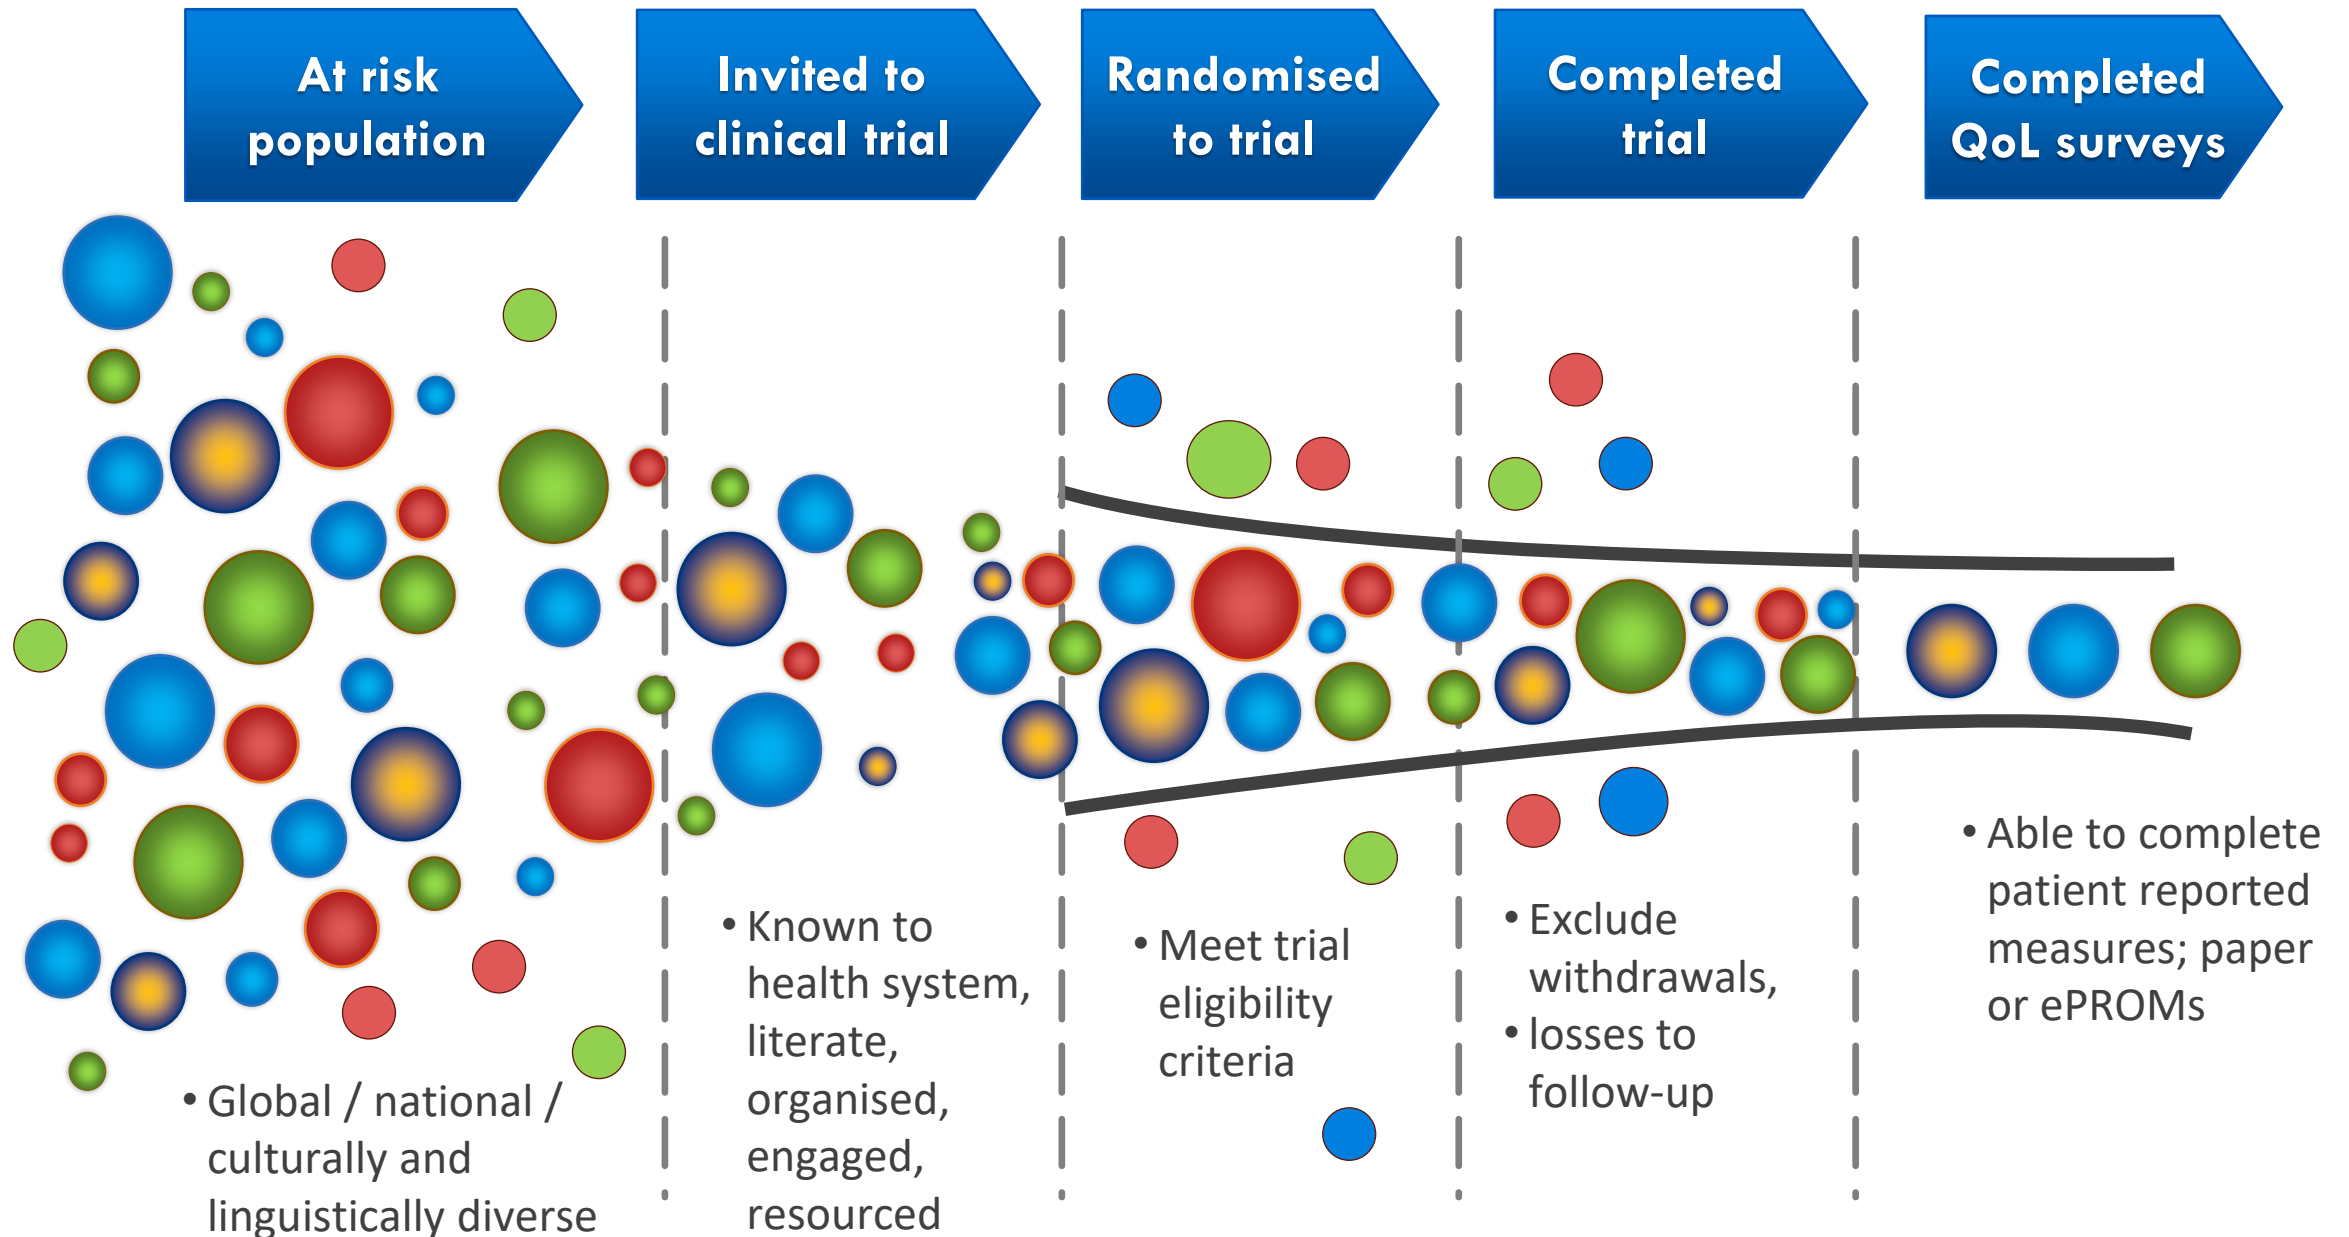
At risk population

Invited to clinical trial

Randomised to trial

Completed trial

Completed QoL surveys

• Global / national / culturally and linguistically diverse

• Known to health system, literate, organised, engaged, resourced

• Meet trial eligibility criteria

• Exclude withdrawals,
• losses to follow-up

• Able to complete patient reported measures; paper or ePROMs